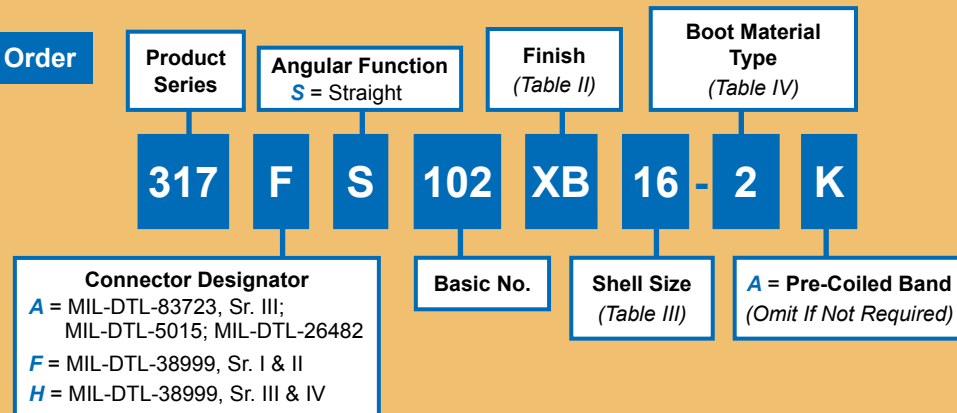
Order

Product Series

Angular Function
*S* = Straight

Finish
*(Table II)*

Boot Material Type
*(Table IV)*

317 F S 102 XB 16 - 2 K

Connector Designator
*A* = MIL-DTL-83723, Sr. III; MIL-DTL-5015; MIL-DTL-26482
*F* = MIL-DTL-38999, Sr. I & II
*H* = MIL-DTL-38999, Sr. III & IV

Basic No.

Shell Size
*(Table III)*

*A* = Pre-Coiled Band
*(Omit If Not Required)*